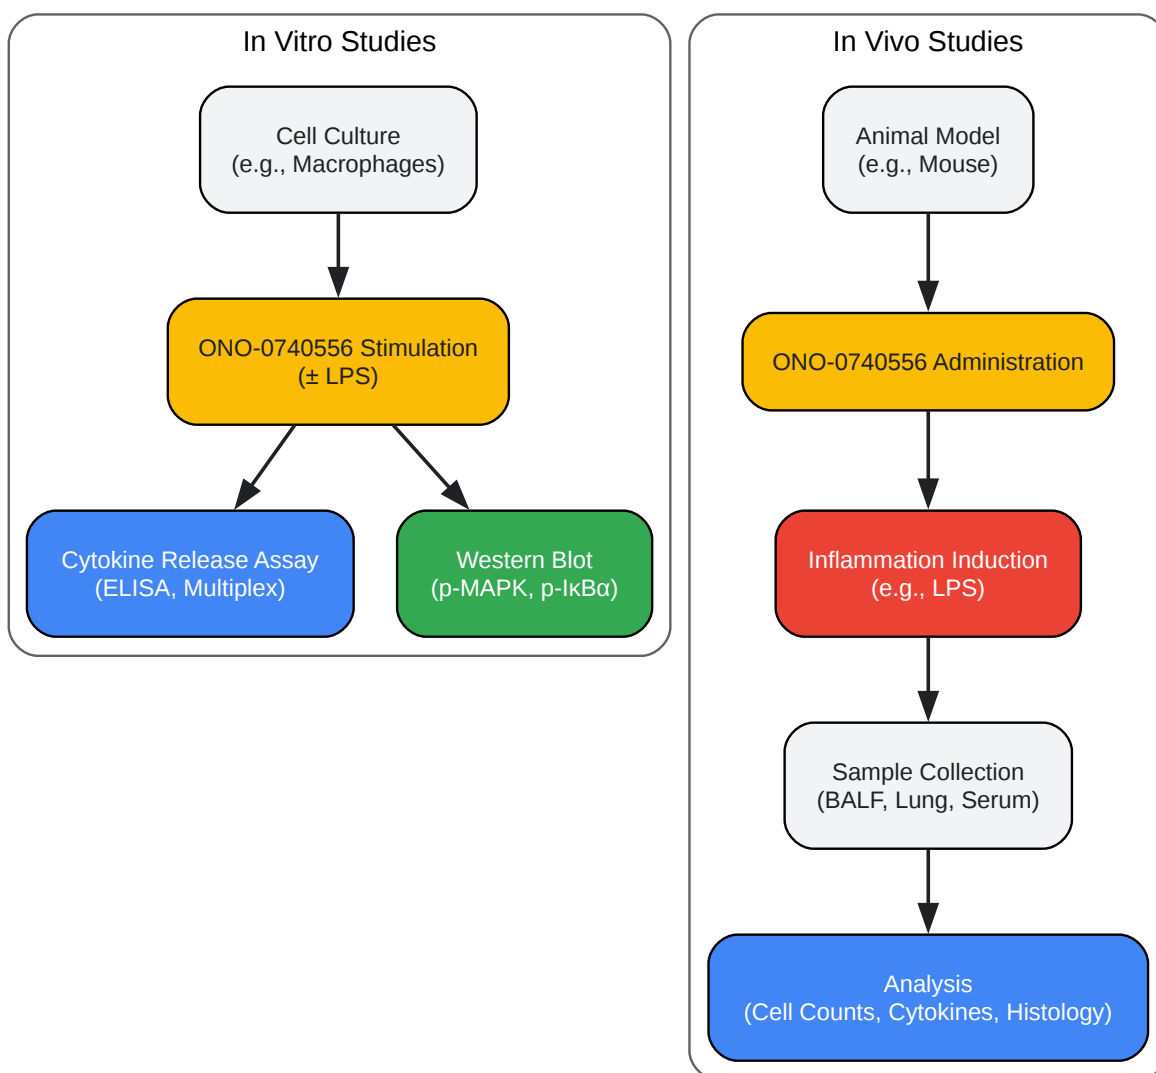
In Vitro Studies

Cell Culture
(e.g., Macrophages)

ONO-0740556 Stimulation
(± LPS)

Cytokine Release Assay
(ELISA, Multiplex)

Western Blot
(p-MAPK, p-IκBα)

In Vivo Studies

Animal Model
(e.g., Mouse)

ONO-0740556 Administration

Inflammation Induction
(e.g., LPS)

Sample Collection
(BALF, Lung, Serum)

Analysis
(Cell Counts, Cytokines, Histology)